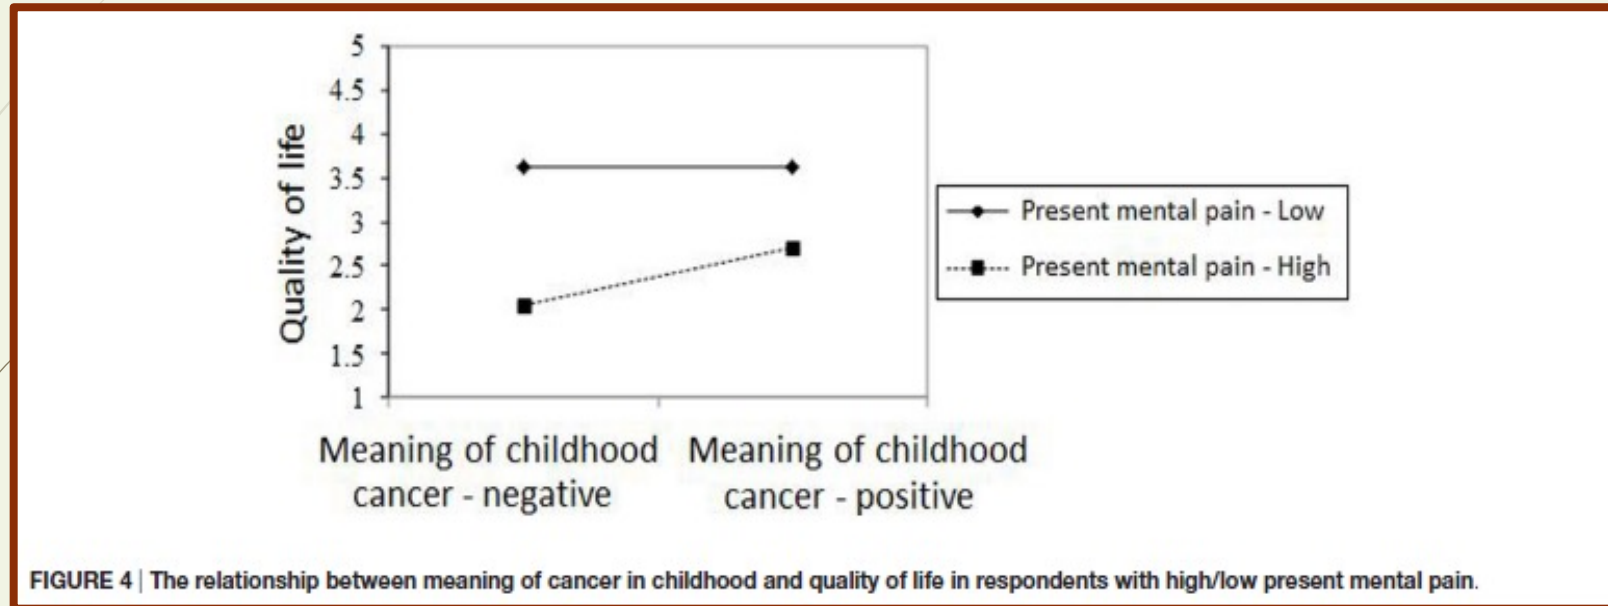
Quality of life

5
4.5
4
3.5
3
2.5
2
1.5
1

Meaning of childhood cancer - negative

Meaning of childhood cancer - positive

Present mental pain - Low

Present mental pain - High

FIGURE 4 | The relationship between meaning of cancer in childhood and quality of life in respondents with high/low present mental pain.